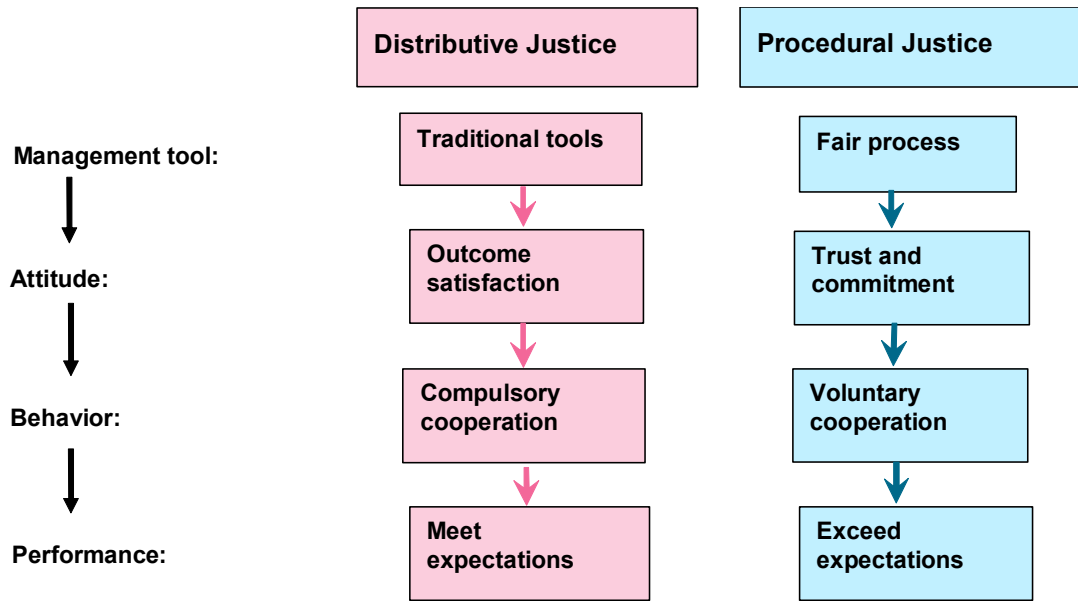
| | Distributive Justice | Procedural Justice |
|---|---|---|
| Management tool: | Traditional tools | Fair process |
| Attitude: | Outcome satisfaction | Trust and commitment |
| Behavior: | Compulsory cooperation | Voluntary cooperation |
| Performance: | Meet expectations | Exceed expectations |